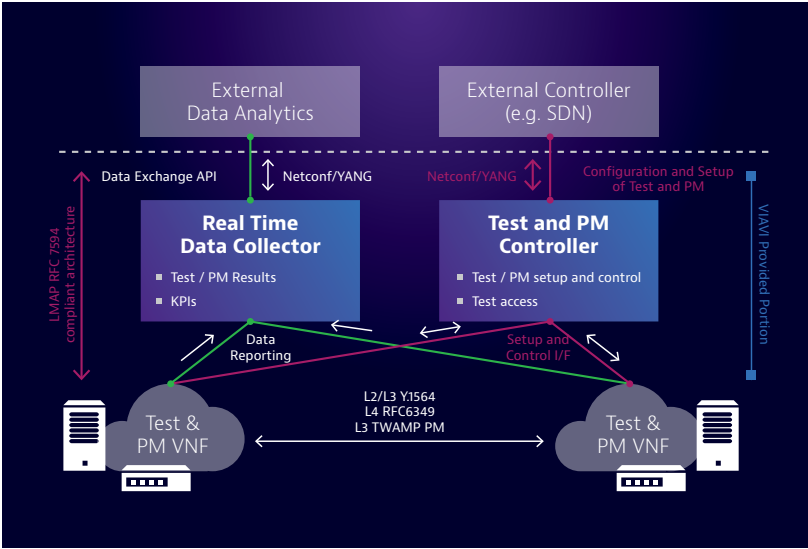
External Data Analytics

External Controller (e.g. SDN)

Data Exchange API

Netconf/YANG

Netconf/YANG

Configuration and Setup of Test and PM

LMAP RFC 7594 compliant architecture

Real Time Data Collector

Test / PM Results

KPIs

Test and PM Controller

Test / PM setup and control

Test access

VIAVI Provided Portion

Data Reporting

Setup and Control I/F

L2/L3 Y.1564
L4 RFC6349
L3 TWAMP PM

Test & PM VNF

Test & PM VNF